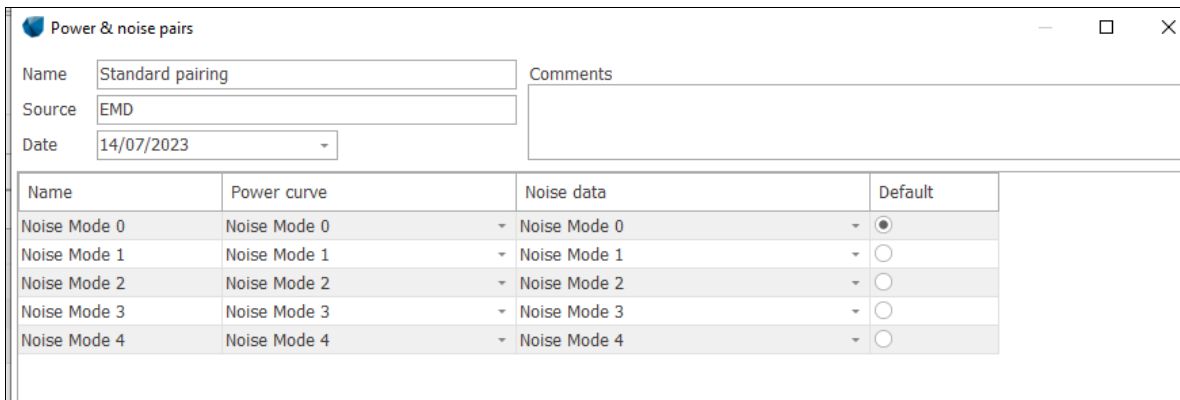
Power & noise pairs

Name Standard pairing
Source EMD
Date 14/07/2023

Comments

| Name | Power curve | Noise data | Default |
|---|---|---|---|
| Noise Mode 0 | Noise Mode 0 | Noise Mode 0 | |
| Noise Mode 1 | Noise Mode 1 | Noise Mode 1 | |
| Noise Mode 2 | Noise Mode 2 | Noise Mode 2 | |
| Noise Mode 3 | Noise Mode 3 | Noise Mode 3 | |
| Noise Mode 4 | Noise Mode 4 | Noise Mode 4 | |